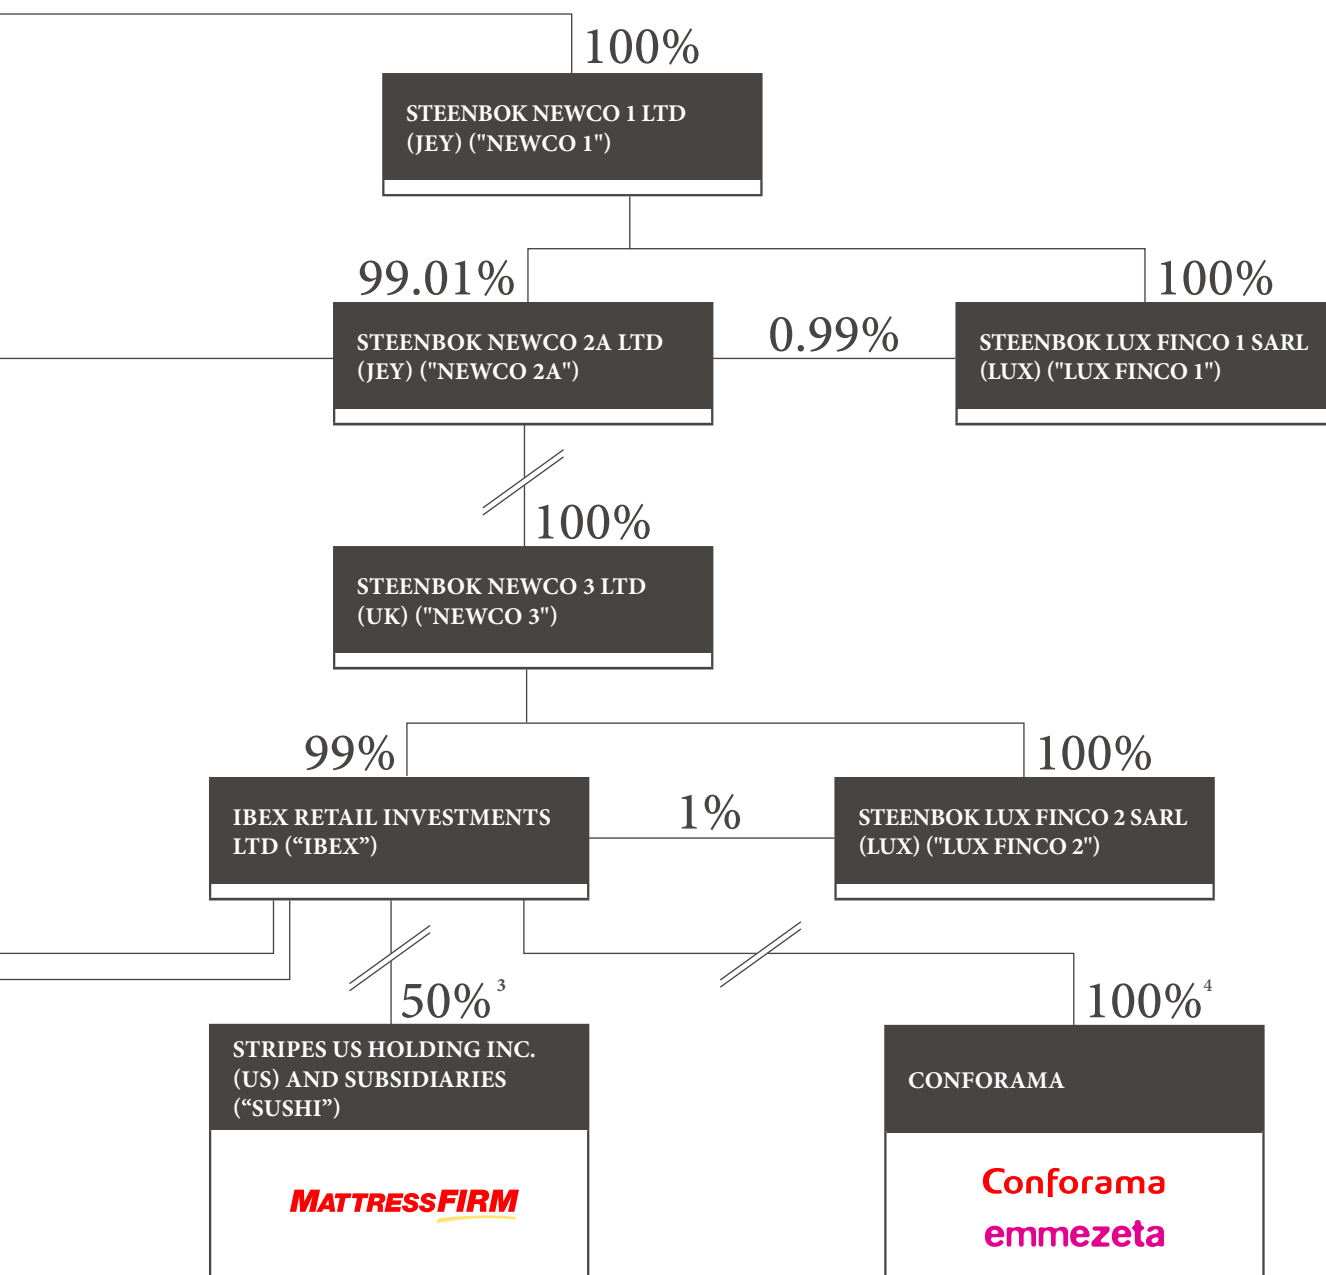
100%

STEENBOK NEWCO 1 LTD (JEY) ("NEWCO 1")

99.01%

100%

STEENBOK NEWCO 2A LTD (JEY) ("NEWCO 2A")

0.99%

STEENBOK LUX FINCO 1 SARL (LUX) ("LUX FINCO 1")

100%

STEENBOK NEWCO 3 LTD (UK) ("NEWCO 3")

99%

100%

IBEX RETAIL INVESTMENTS LTD (“IBEX”)

1%

STEENBOK LUX FINCO 2 SARL (LUX) ("LUX FINCO 2")

50%$^{3}$

100%$^{4}$

STRIPES US HOLDING INC. (US) AND SUBSIDIARIES (“SUSHI”)

MATTRESSFIRM

CONFORAMA

Conforama

emmezeta